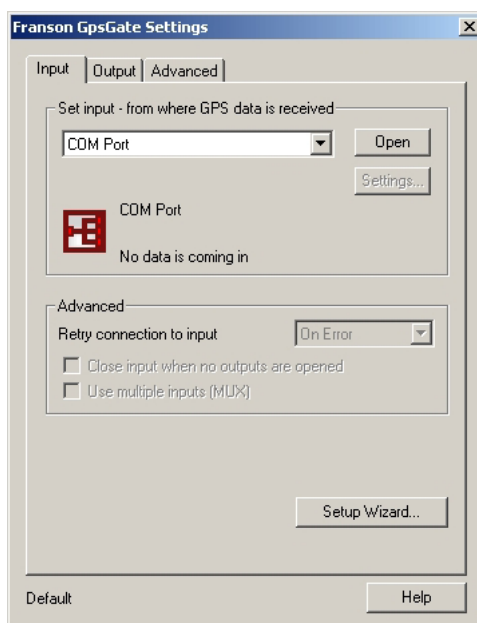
Franson GpsGate Settings

Input | Output | Advanced

Set input - from where GPS data is received

COM Port

Open

Settings...

COM Port

No data is coming in

Advanced

Retry connection to input

On Error

Close input when no outputs are opened

Use multiple inputs (MUX)

Setup Wizard...

Default

Help